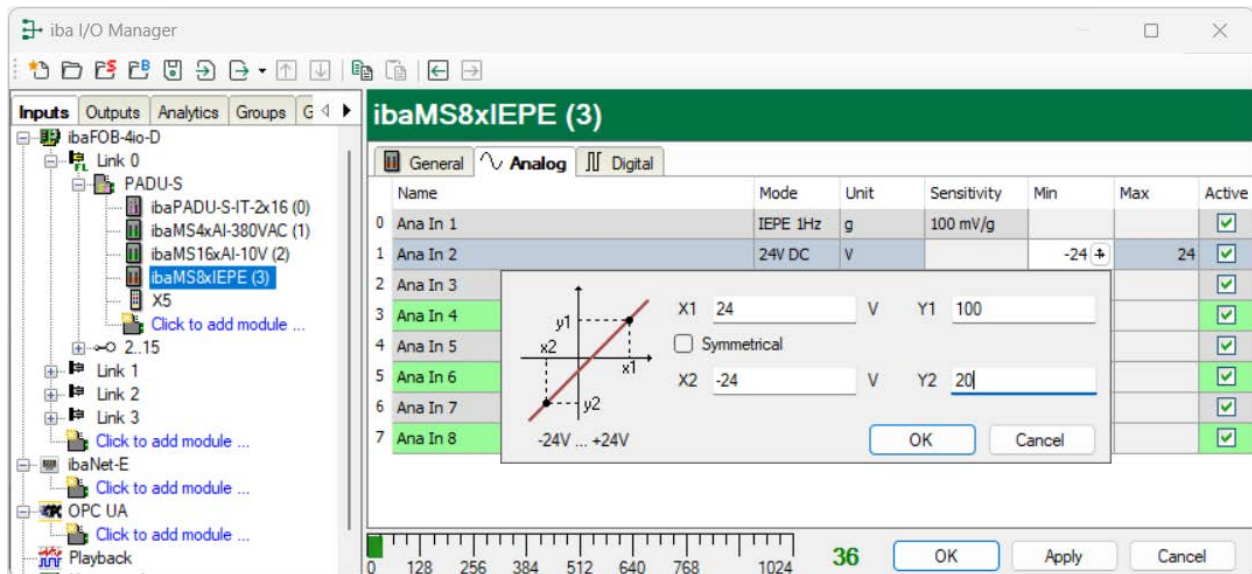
iba I/O Manager

Inputs | Outputs | Analytics | Groups | G

ibaFOB-4io-D
Link 0
PADU-S
ibaPADU-S-IT-2x16 (0)
ibaMS4xAI-380VAC (1)
ibaMS16xAI-10V (2)
ibaMS8xIEPE (3)
X5
Click to add module ...
2..15
Link 1
Link 2
Link 3
Click to add module ...
ibaNet-E
Click to add module ...
OPC UA
Click to add module ...
Playback

ibaMS8xIEPE (3)

General | Analog | Digital

| | Name | Mode | Unit | Sensitivity | Min | Max | Active |
|---|---|---|---|---|---|---|---|
| 0 | Ana In 1 | IEPE 1Hz | g | 100 mV/g | | | ☑ |
| 1 | Ana In 2 | 24V DC | V | | -24 | 24 | ☑ |
| 2 | Ana In 3 | | | | | | ☑ |
| 3 | Ana In 4 | | | | | | ☑ |
| 4 | Ana In 5 | | | | | | ☑ |
| 5 | Ana In 6 | | | | | | ☑ |
| 6 | Ana In 7 | | | | | | ☑ |
| 7 | Ana In 8 | | | | | | ☑ |

y1
x2
x1
y2
-24V ... +24V

X1 24 V Y1 100
Symmetrical
X2 -24 V Y2 20
OK Cancel

0 128 256 384 512 640 768 1024
36
OK Apply Cancel